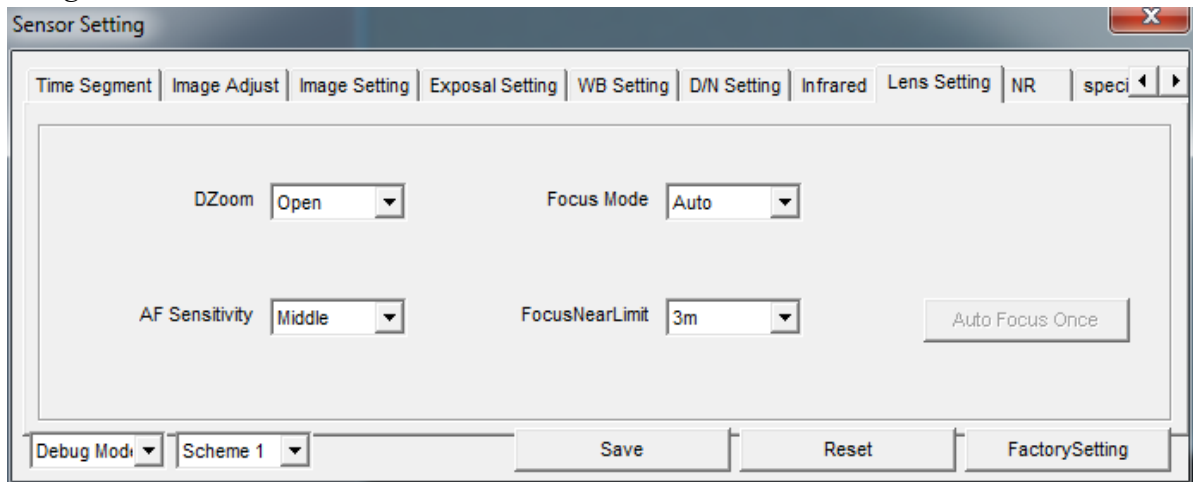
Sensor Setting

Time Segment | Image Adjust | Image Setting | Exposal Setting | WB Setting | D/N Setting | Infrared | Lens Setting | NR | speci

DZoom Open

Focus Mode Auto

AF Sensitivity Middle

FocusNearLimit 3m

Auto Focus Once

Debug Mod

Scheme 1

Save

Reset

FactorySetting